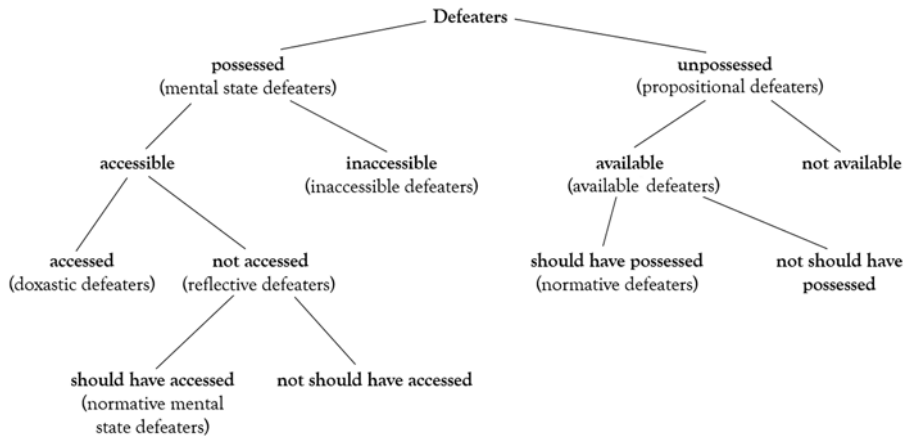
Defeaters

possessed
(mental state defeaters)

unpossessed
(propositional defeaters)

accessible

inaccessible
(inaccessible defeaters)

available
(available defeaters)

not available

accessed
(doxastic defeaters)

not accessed
(reflective defeaters)

should have possessed
(normative defeaters)

not should have possessed

should have accessed
(normative mental state defeaters)

not should have accessed